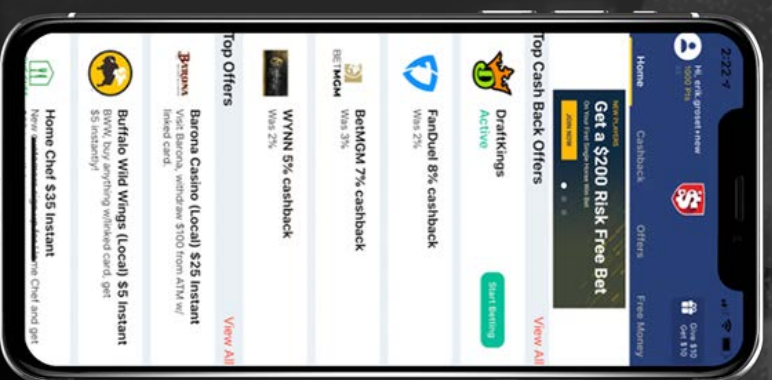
2:22

Hi, erik.grosset+new
1500 Pts

Give $10
Get $10

Home

Cashback

Offers

Free Money

NEW PLAYERS
Get a $200 Risk Free Bet
On Your First Single Horse Win Bet
JOIN NOW

Top Cash Back Offers

View All

DraftKings
Active

Start Betting

FanDuel 8% cashback
Was 2%

BETMGM

BetMGM 7% cashback
Was 3%

WYNN 5% cashback
Was 2%

Top Offers

View All

BARONA

Barona Casino (Local) $25 Instant
Visit Barona, withdraw $100 from ATM w/ linked card.

Buffalo Wild Wings (Local) $5 Instant
BWW, buy anything w/linked card, get $5 instantly!

Home Chef $35 Instant
New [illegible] me Chef and get